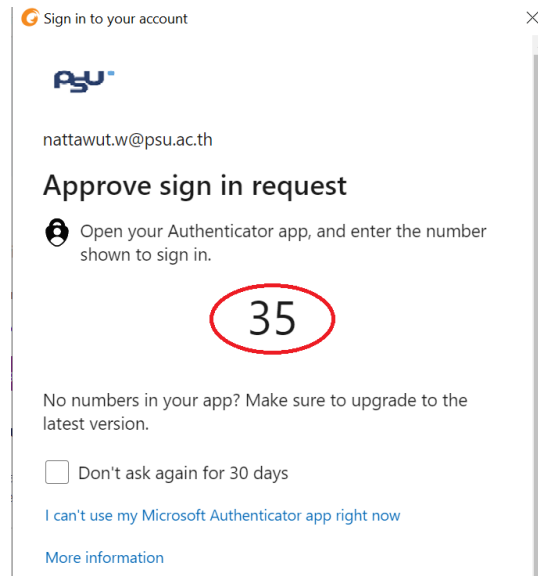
Sign in to your account

PSU

nattawut.w@psu.ac.th

Approve sign in request

Open your Authenticator app, and enter the number shown to sign in.

35

No numbers in your app? Make sure to upgrade to the latest version.

Don't ask again for 30 days

I can't use my Microsoft Authenticator app right now

More information